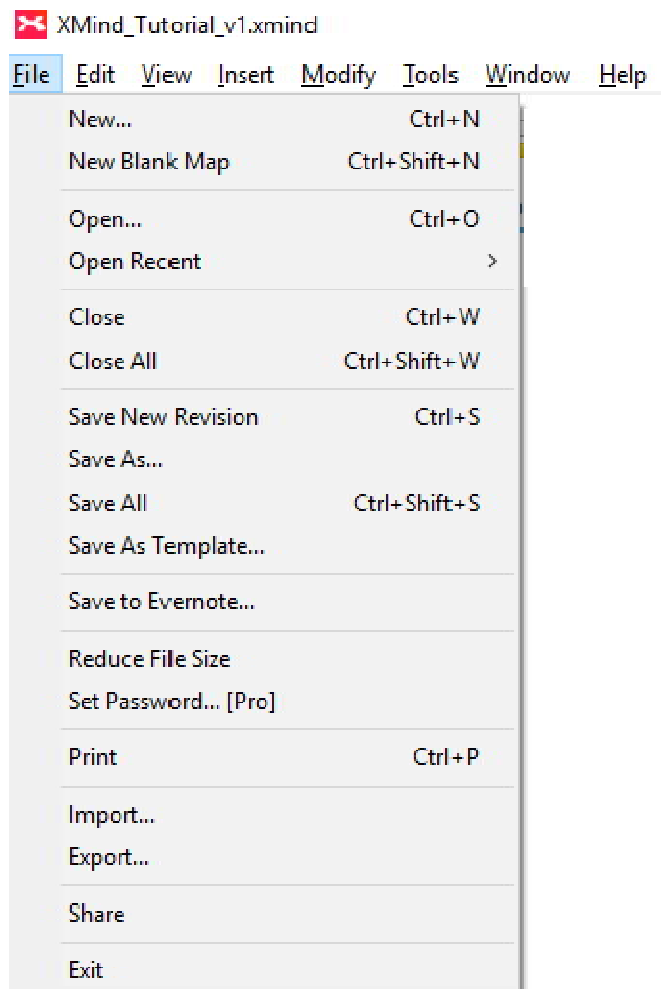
XMind_Tutorial_v1.xmind

File Edit View Insert Modify Tools Window Help

New... Ctrl+N
New Blank Map Ctrl+Shift+N

Open... Ctrl+O
Open Recent >

Close Ctrl+W
Close All Ctrl+Shift+W

Save New Revision Ctrl+S
Save As...
Save All Ctrl+Shift+S
Save As Template...

Save to Evernote...

Reduce File Size
Set Password... [Pro]

Print Ctrl+P

Import...
Export...

Share

Exit